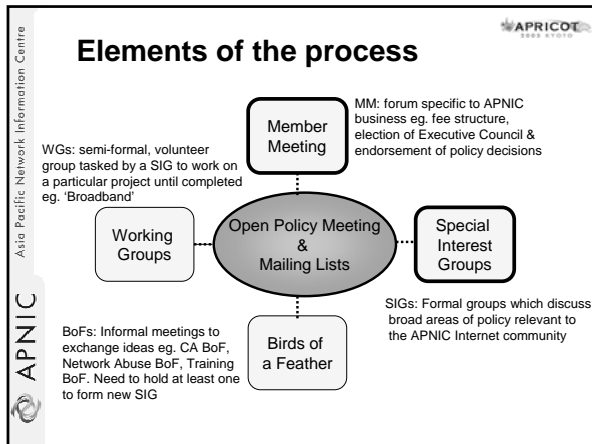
Asia Pacific Network Information Centre

APNIC

APRICOT 2005 KYOTO

Elements of the process

MM: forum specific to APNIC business eg. fee structure, election of Executive Council & endorsement of policy decisions

Member Meeting

WGs: semi-formal, volunteer group tasked by a SIG to work on a particular project until completed eg. 'Broadband'

Working Groups

Open Policy Meeting & Mailing Lists

Special Interest Groups

SIGs: Formal groups which discuss broad areas of policy relevant to the APNIC Internet community

BoFs: Informal meetings to exchange ideas eg. CA BoF, Network Abuse BoF, Training BoF. Need to hold at least one to form new SIG

Birds of a Feather